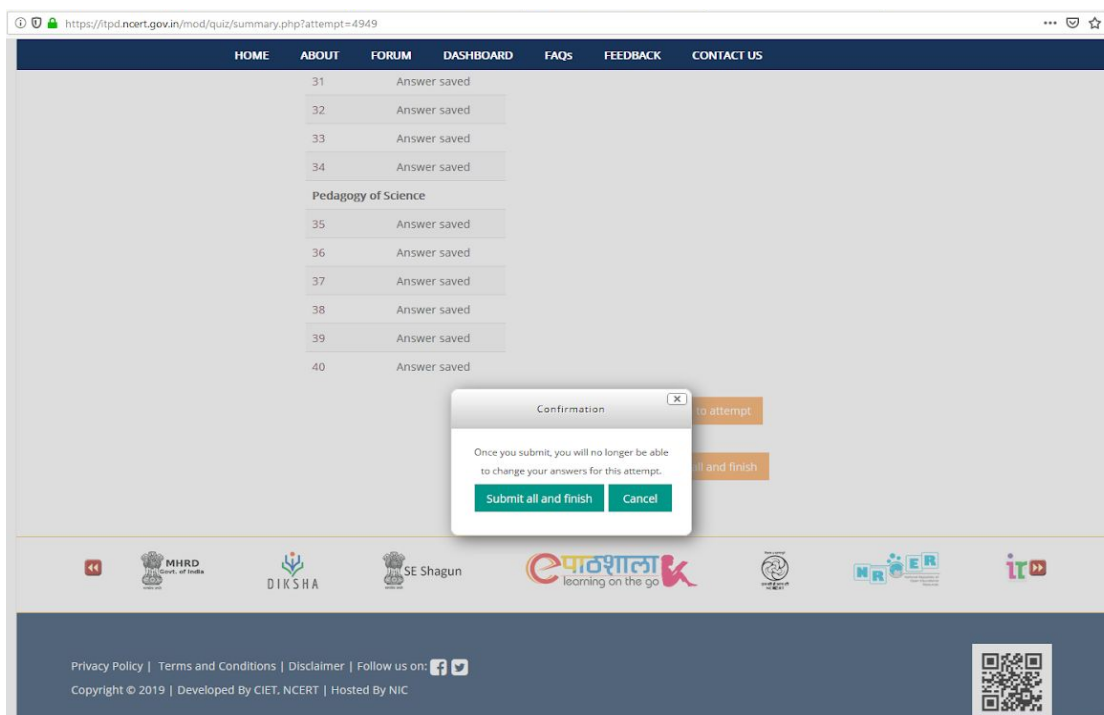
https://itpd.ncert.gov.in/mod/quiz/summary.php?attempt=4949

HOME ABOUT FORUM DASHBOARD FAQs FEEDBACK CONTACT US

| | |
|---|---|
| 31 | Answer saved |
| 32 | Answer saved |
| 33 | Answer saved |
| 34 | Answer saved |
| Pedagogy of Science | |
| 35 | Answer saved |
| 36 | Answer saved |
| 37 | Answer saved |
| 38 | Answer saved |
| 39 | Answer saved |
| 40 | Answer saved |

Confirmation

Once you submit, you will no longer be able to change your answers for this attempt.

Submit all and finish Cancel

to attempt

all and finish

MHRD Govt. of India

DIKSHA

SE Shagun

e पाठशाला learning on the go

NROER

Privacy Policy | Terms and Conditions | Disclaimer | Follow us on:

Copyright © 2019 | Developed By CIET, NCERT | Hosted By NIC